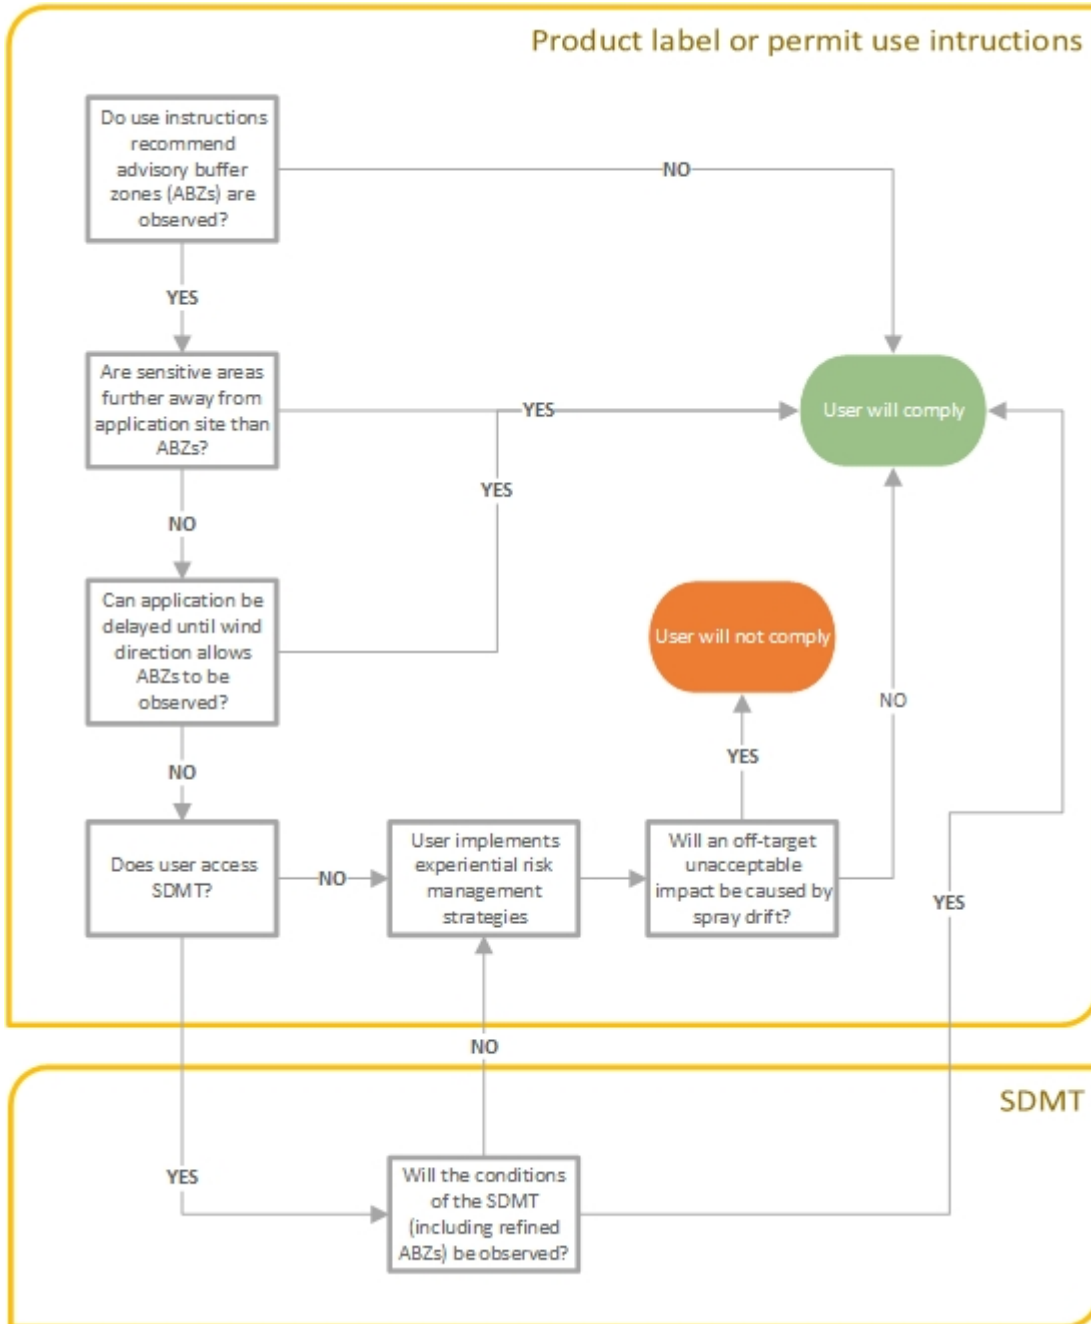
Product label or permit use intructions

Do use instructions recommend advisory buffer zones (ABZs) are observed?

NO

YES

Are sensitive areas further away from application site than ABZs?

YES

User will comply

YES

NO

Can application be delayed until wind direction allows ABZs to be observed?

User will not comply

NO

NO

YES

Does user access SDMT?

NO

User implements experiential risk management strategies

Will an off-target unacceptable impact be caused by spray drift?

YES

NO

SDMT

YES

Will the conditions of the SDMT (including refined ABZs) be observed?